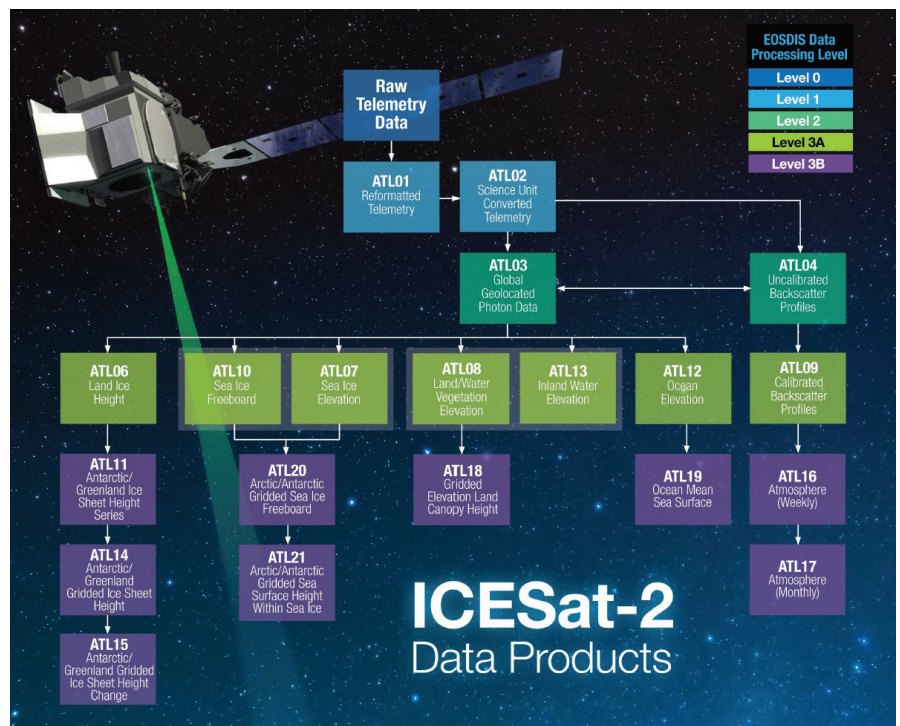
EOSDIS Data Processing Level
Level 0
Level 1
Level 2
Level 3A
Level 3B

Raw Telemetry Data

ATL01
Reformatted Telemetry

ATL02
Science Unit Converted Telemetry

ATL03
Global Geolocated Photon Data

ATL04
Uncalibrated Backscatter Profiles

ATL06
Land Ice Height

ATL10
Sea Ice Freeboard

ATL07
Sea Ice Elevation

ATL08
Land/Water Vegetation Elevation

ATL13
Inland Water Elevation

ATL12
Ocean Elevation

ATL09
Calibrated Backscatter Profiles

ATL11
Antarctic/ Greenland Ice Sheet Height Series

ATL20
Arctic/Antarctic Gridded Sea Ice Freeboard

ATL18
Gridded Elevation Land Canopy Height

ATL19
Ocean Mean Sea Surface

ATL16
Atmosphere (Weekly)

ATL14
Antarctic/ Greenland Gridded Ice Sheet Height

ATL21
Arctic/Antarctic Gridded Sea Surface Height Within Sea Ice

ATL17
Atmosphere (Monthly)

ATL15
Antarctic/ Greenland Gridded Ice Sheet Height Change

ICESat-2
Data Products